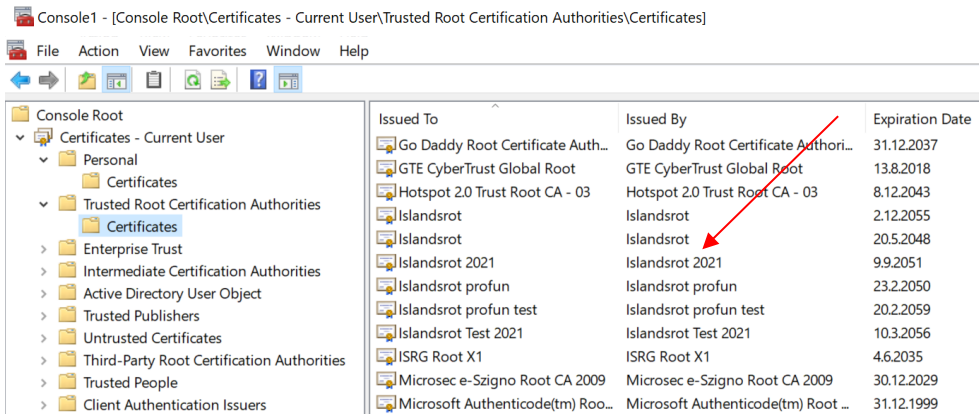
Console1 - [Console Root\Certificates - Current User\Trusted Root Certification Authorities\Certificates]

File Action View Favorites Window Help

Console Root
Certificates - Current User
Personal
Certificates
Trusted Root Certification Authorities
Certificates
Enterprise Trust
Intermediate Certification Authorities
Active Directory User Object
Trusted Publishers
Untrusted Certificates
Third-Party Root Certification Authorities
Trusted People
Client Authentication Issuers

| Issued To | Issued By | Expiration Date |
|---|---|---|
| Go Daddy Root Certificate Auth... | Go Daddy Root Certificate Authori... | 31.12.2037 |
| GTE CyberTrust Global Root | GTE CyberTrust Global Root | 13.8.2018 |
| Hotspot 2.0 Trust Root CA - 03 | Hotspot 2.0 Trust Root CA - 03 | 8.12.2043 |
| Islandsrot | Islandsrot | 2.12.2055 |
| Islandsrot | Islandsrot | 20.5.2048 |
| Islandsrot 2021 | Islandsrot 2021 | 9.9.2051 |
| Islandsrot profun | Islandsrot profun | 23.2.2050 |
| Islandsrot profun test | Islandsrot profun test | 20.2.2059 |
| Islandsrot Test 2021 | Islandsrot Test 2021 | 10.3.2056 |
| ISRG Root X1 | ISRG Root X1 | 4.6.2035 |
| Microsec e-Szigno Root CA 2009 | Microsec e-Szigno Root CA 2009 | 30.12.2029 |
| Microsoft Authenticode(tm) Roo... | Microsoft Authenticode(tm) Root ... | 31.12.1999 |